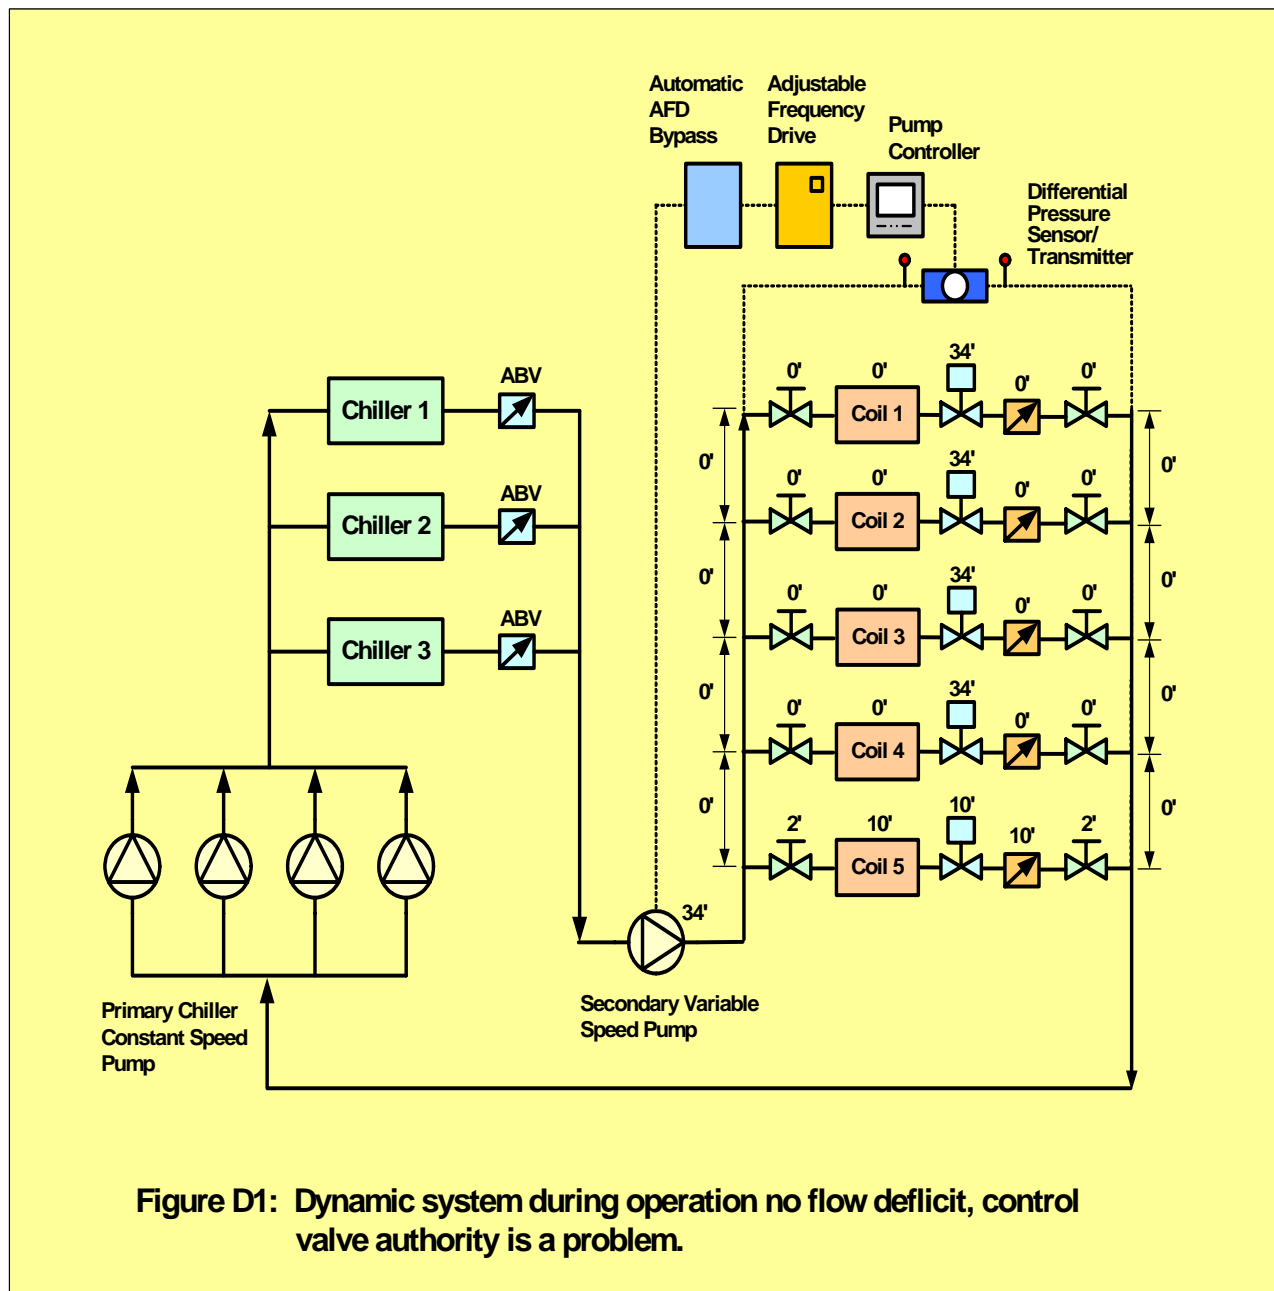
Automatic AFD Bypass

Adjustable Frequency Drive

Pump Controller

Differential Pressure Sensor/ Transmitter

ABV

Chiller 1

ABV

Chiller 2

ABV

Chiller 3

0'
0'
34'
0'
0'
Coil 1

0'
0'
34'
0'
0'
Coil 2

0'
0'
34'
0'
0'
Coil 3

0'
0'
34'
0'
0'
Coil 4

2'
10'
10'
10'
2'
Coil 5

0'
0'
0'
0'

0'
0'
0'
0'

34'

Primary Chiller Constant Speed Pump

Secondary Variable Speed Pump

Figure D1: Dynamic system during operation no flow deficit, control valve authority is a problem.